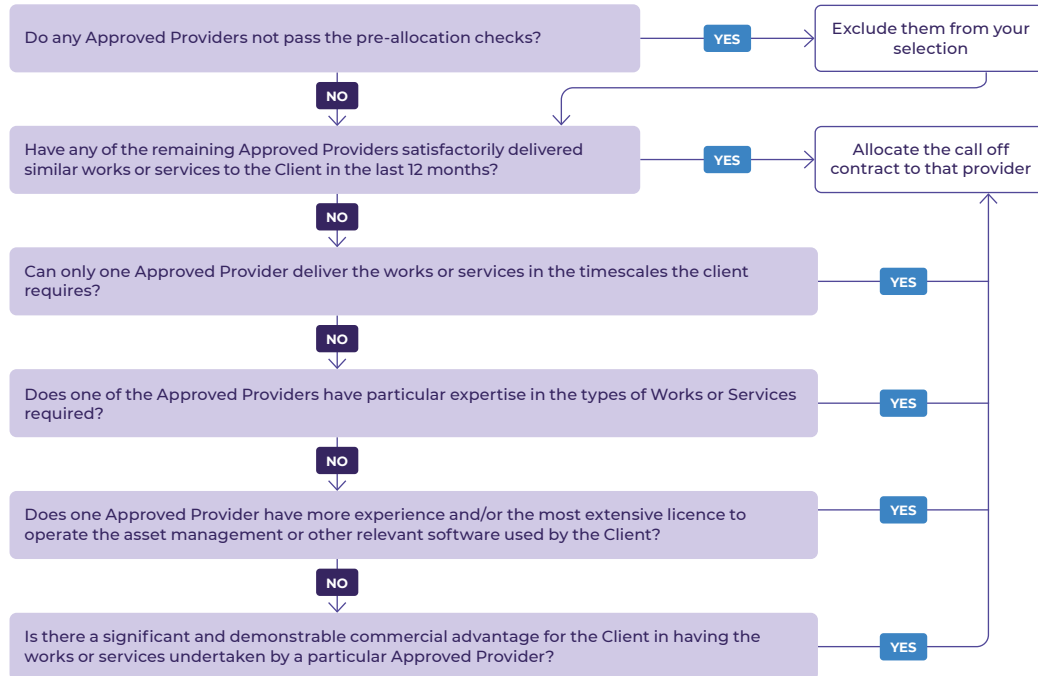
Do any Approved Providers not pass the pre-allocation checks?

YES

Exclude them from your selection

NO

Have any of the remaining Approved Providers satisfactorily delivered similar works or services to the Client in the last 12 months?

YES

Allocate the call off contract to that provider

NO

Can only one Approved Provider deliver the works or services in the timescales the client requires?

YES

NO

Does one of the Approved Providers have particular expertise in the types of Works or Services required?

YES

NO

Does one Approved Provider have more experience and/or the most extensive licence to operate the asset management or other relevant software used by the Client?

YES

NO

Is there a significant and demonstrable commercial advantage for the Client in having the works or services undertaken by a particular Approved Provider?

YES